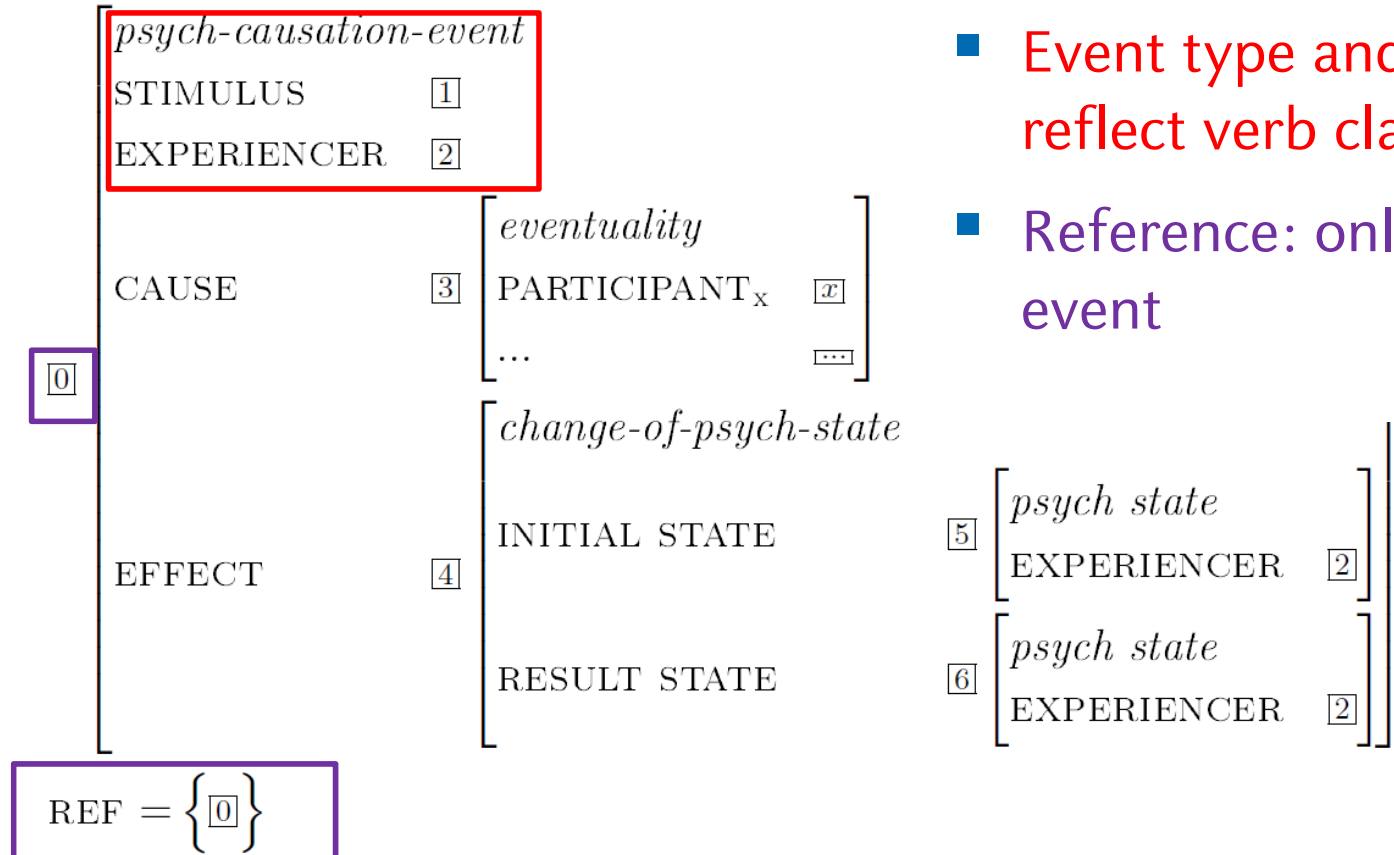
psych-causation-event
STIMULUS $\boxed{1}$
EXPERIENCER $\boxed{2}$
CAUSE $\boxed{3}$ eventuality
PARTICIPANT$_{X}$ $\boxed{x}$
... $\boxed{...}$
$\boxed{0}$
EFFECT $\boxed{4}$ change-of-psych-state
INITIAL STATE $\boxed{5}$ psych state
EXPERIENCER $\boxed{2}$
RESULT STATE $\boxed{6}$ psych state
EXPERIENCER $\boxed{2}$
REF $= \left\{ \boxed{0} \right\}$

Event type and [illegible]
reflect verb cla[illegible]

Reference: onl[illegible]
event